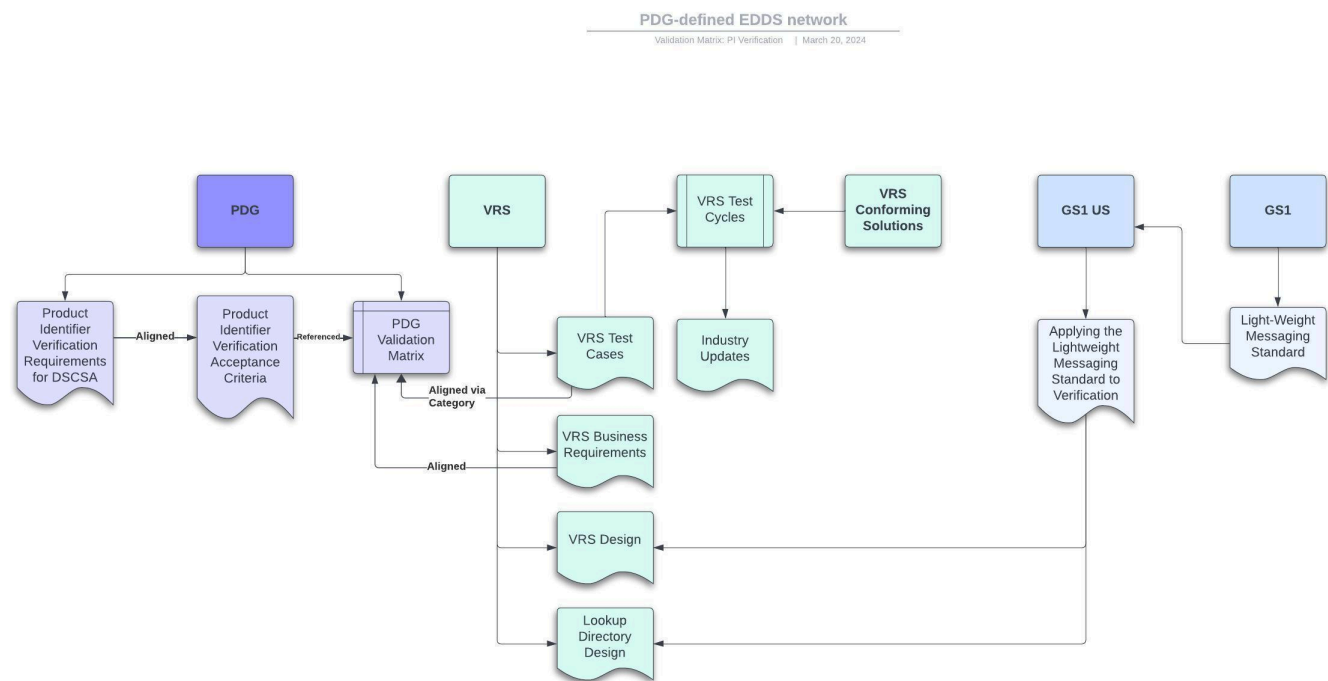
PDG-defined EDDS network

Validation Matrix: PI Verification | March 20, 2024

PDG

VRS

VRS Test Cycles

VRS Conforming Solutions

GS1 US

GS1

Product Identifier Verification Requirements for DSCSA

Aligned

Product Identifier Verification Acceptance Criteria

Referenced

PDG Validation Matrix

VRS Test Cases

Industry Updates

Applying the Lightweight Messaging Standard to Verification

Light-Weight Messaging Standard

Aligned via Category

VRS Business Requirements

Aligned

VRS Design

Lookup Directory Design